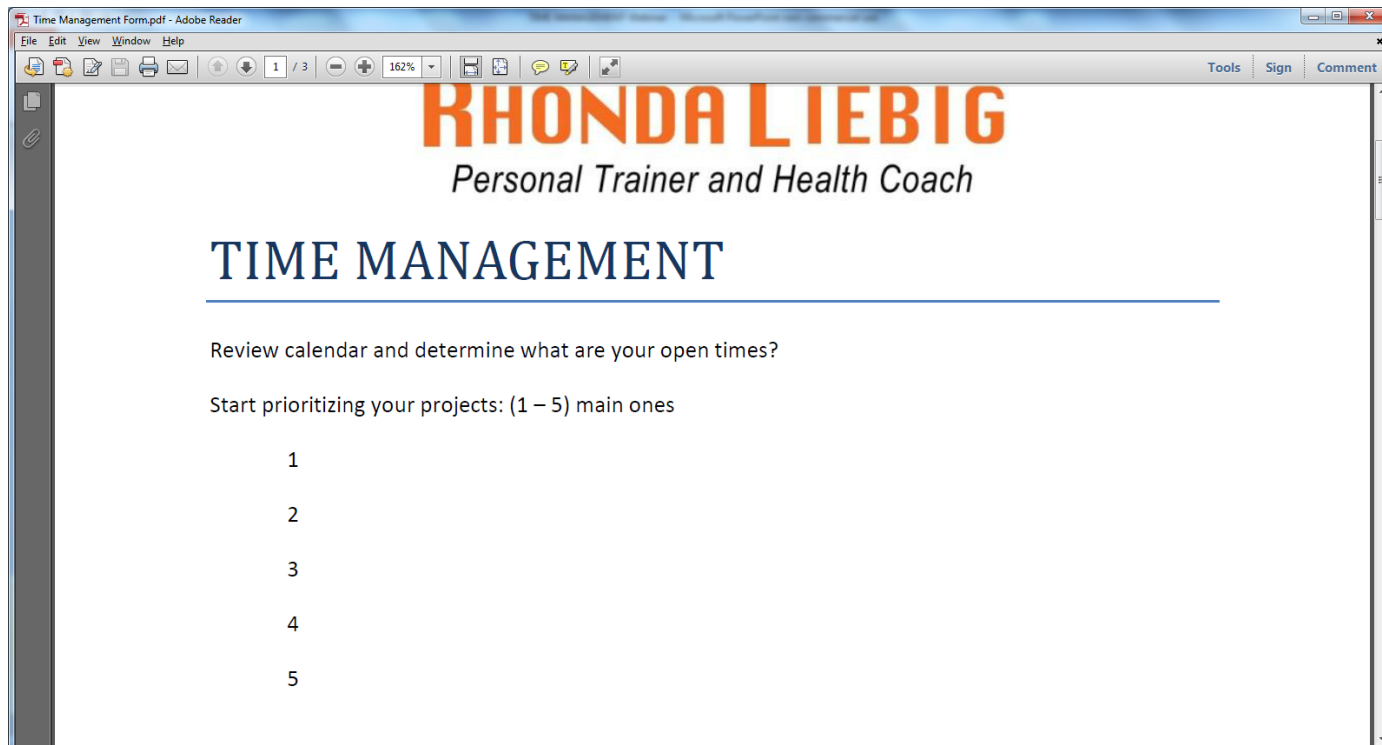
Time Management Form.pdf - Adobe Reader

File Edit View Window Help

1 / 3 162%

Tools Sign Comment

RHONDA LIEBIG
Personal Trainer and Health Coach

TIME MANAGEMENT

Review calendar and determine what are your open times?

Start prioritizing your projects: (1 – 5) main ones

1

2

3

4

5